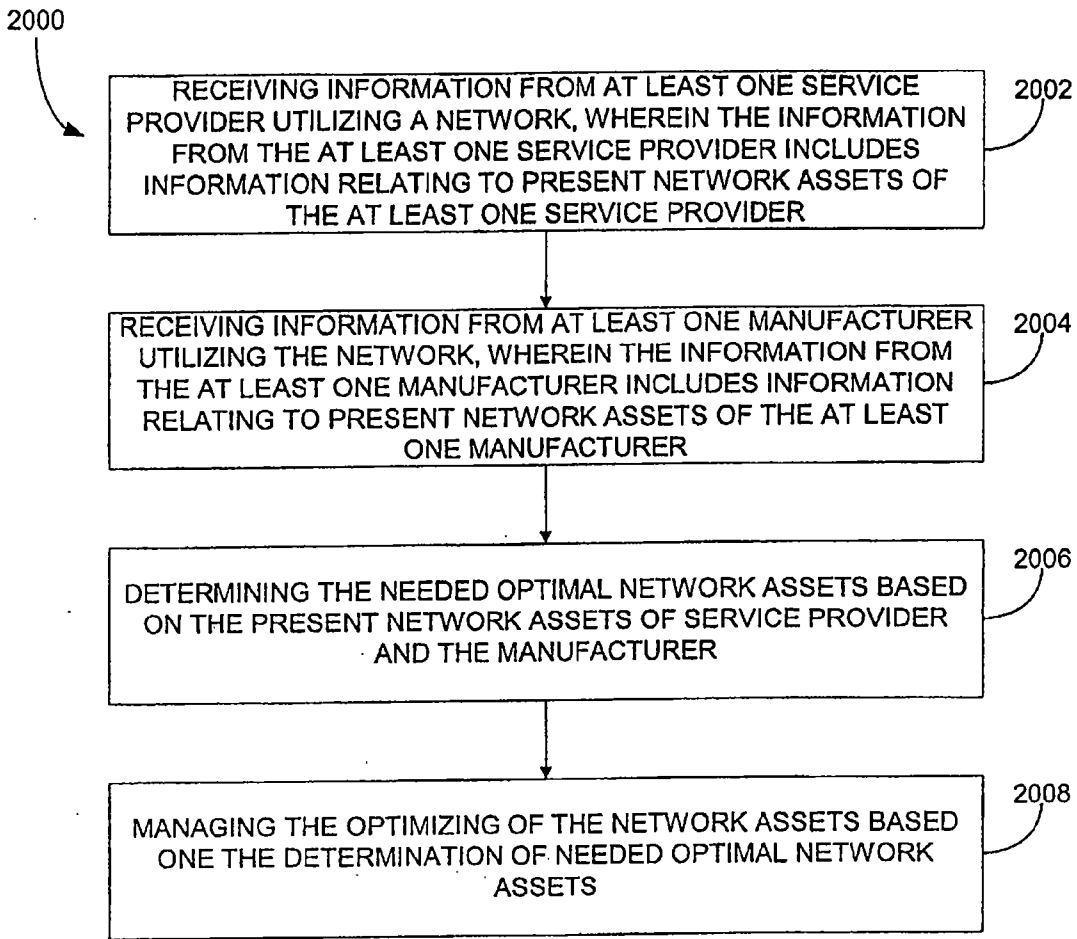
2000

RECEIVING INFORMATION FROM AT LEAST ONE SERVICE PROVIDER UTILIZING A NETWORK, WHEREIN THE INFORMATION FROM THE AT LEAST ONE SERVICE PROVIDER INCLUDES INFORMATION RELATING TO PRESENT NETWORK ASSETS OF THE AT LEAST ONE SERVICE PROVIDER

2002

RECEIVING INFORMATION FROM AT LEAST ONE MANUFACTURER UTILIZING THE NETWORK, WHEREIN THE INFORMATION FROM THE AT LEAST ONE MANUFACTURER INCLUDES INFORMATION RELATING TO PRESENT NETWORK ASSETS OF THE AT LEAST ONE MANUFACTURER

2004

DETERMINING THE NEEDED OPTIMAL NETWORK ASSETS BASED ON THE PRESENT NETWORK ASSETS OF SERVICE PROVIDER AND THE MANUFACTURER

2006

MANAGING THE OPTIMIZING OF THE NETWORK ASSETS BASED ONE THE DETERMINATION OF NEEDED OPTIMAL NETWORK ASSETS

2008